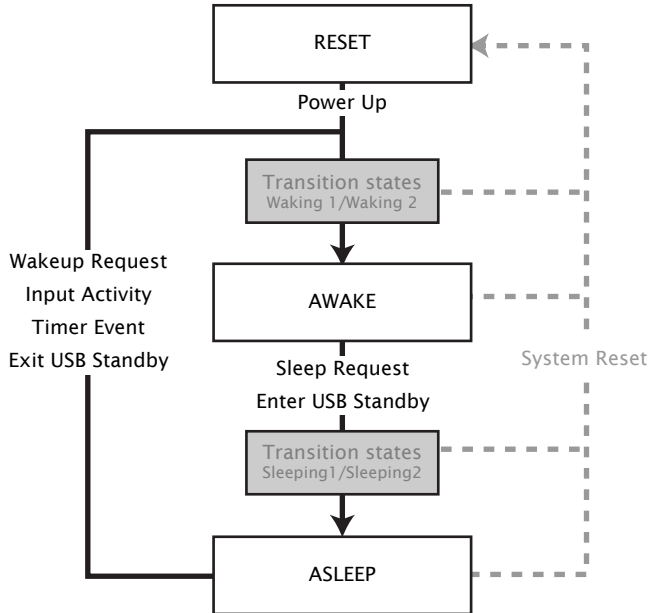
RESET

Power Up

Transition states
Waking 1/Waking 2

Wakeup Request
Input Activity
Timer Event
Exit USB Standby

AWAKE

System Reset

Sleep Request
Enter USB Standby

Transition states
Sleeping1/Sleeping2

ASLEEP